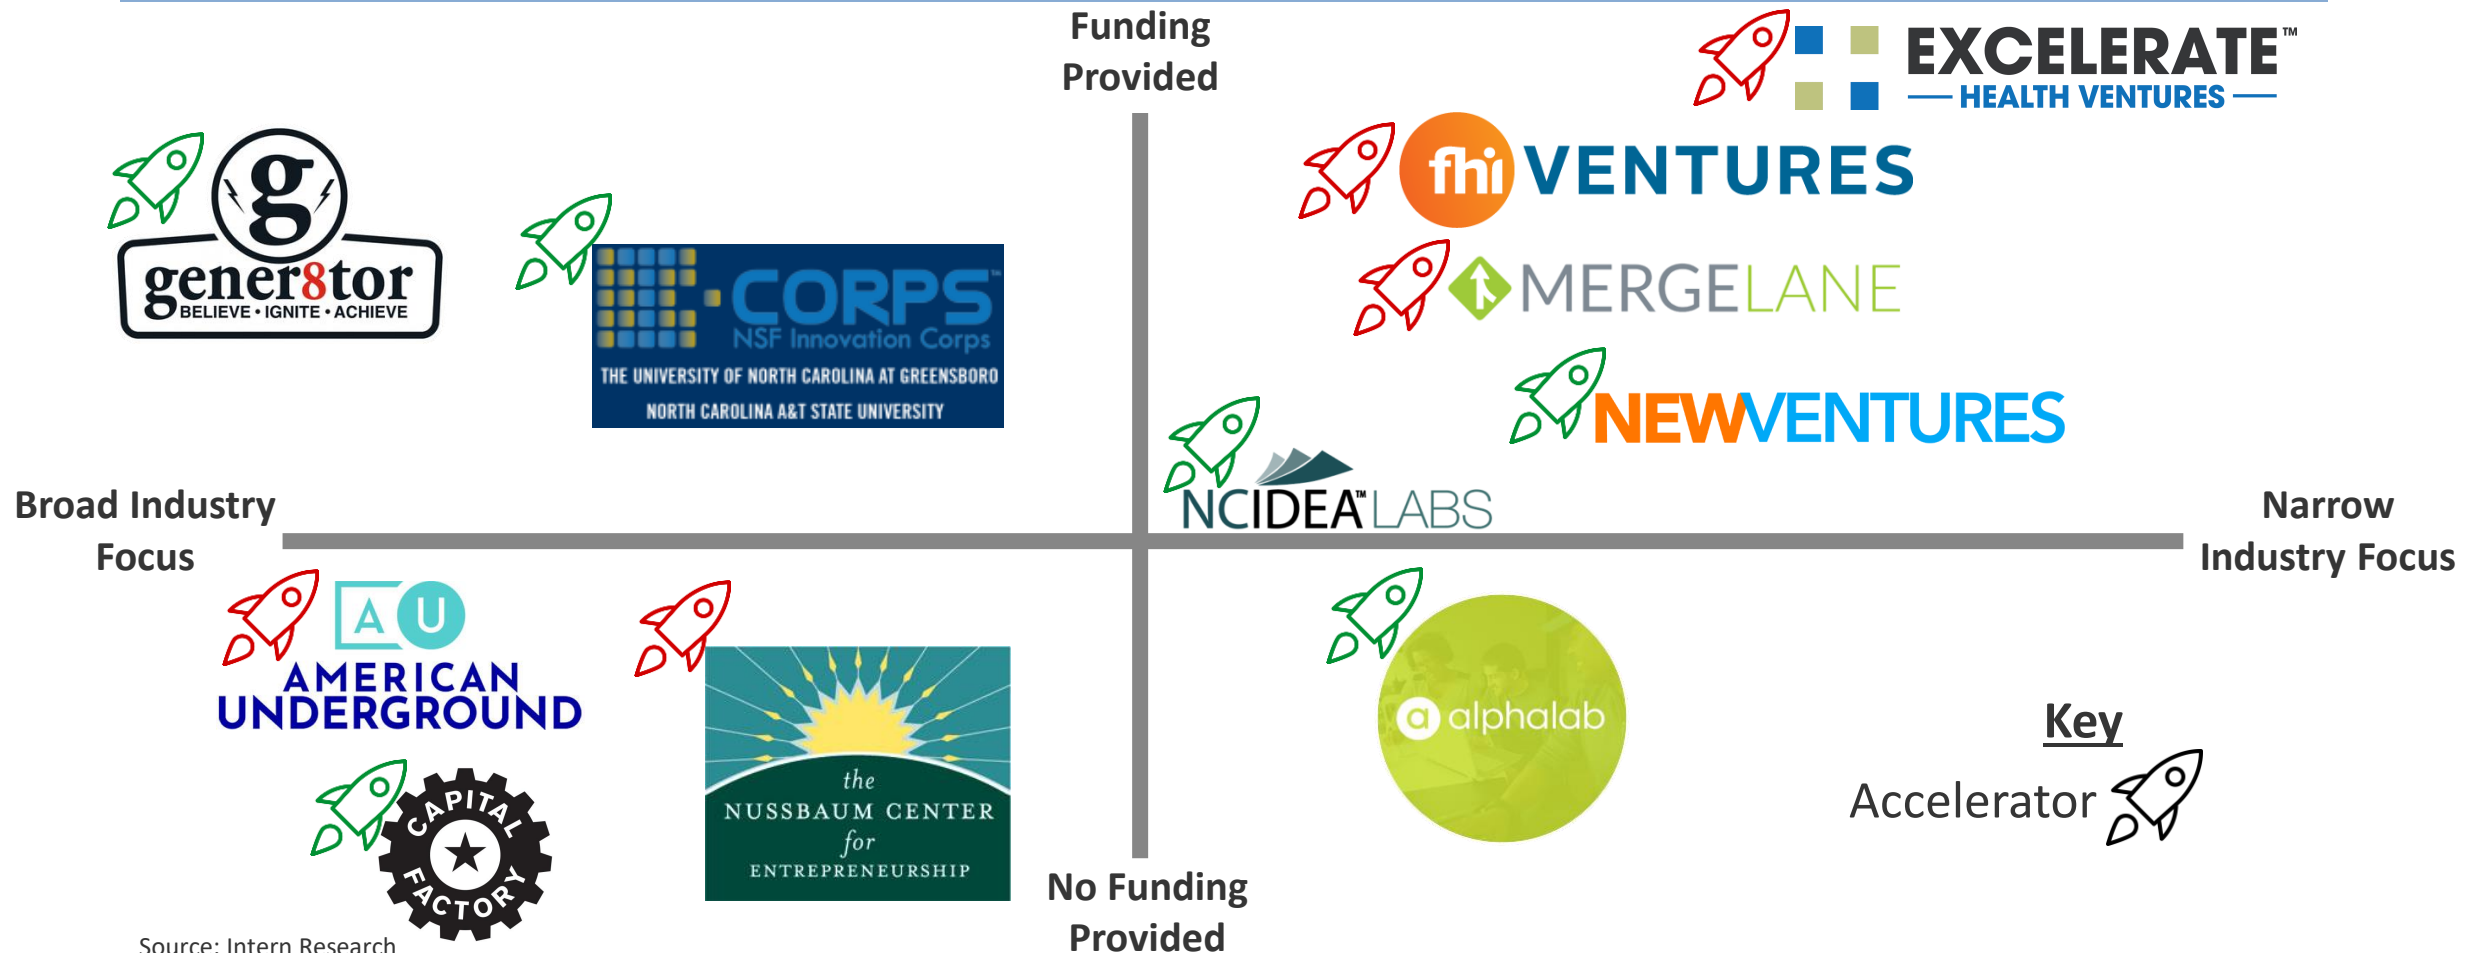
Funding Provided

EXCELERATE™
HEALTH VENTURES

fhi VENTURES

MERGELANE

NEWVENTURES

g
gener8tor
BELIEVE • IGNITE • ACHIEVE

I-CORPS™
NSF Innovation Corps
THE UNIVERSITY OF NORTH CAROLINA AT GREENSBORO
NORTH CAROLINA A&T STATE UNIVERSITY

NCIDEA™ LABS

Broad Industry Focus

Narrow Industry Focus

A U
AMERICAN UNDERGROUND

CAPITAL FACTORY

the
NUSSBAUM CENTER
for
ENTREPRENEURSHIP

alphalab

Key
Accelerator

No Funding Provided

Source: Intern Research